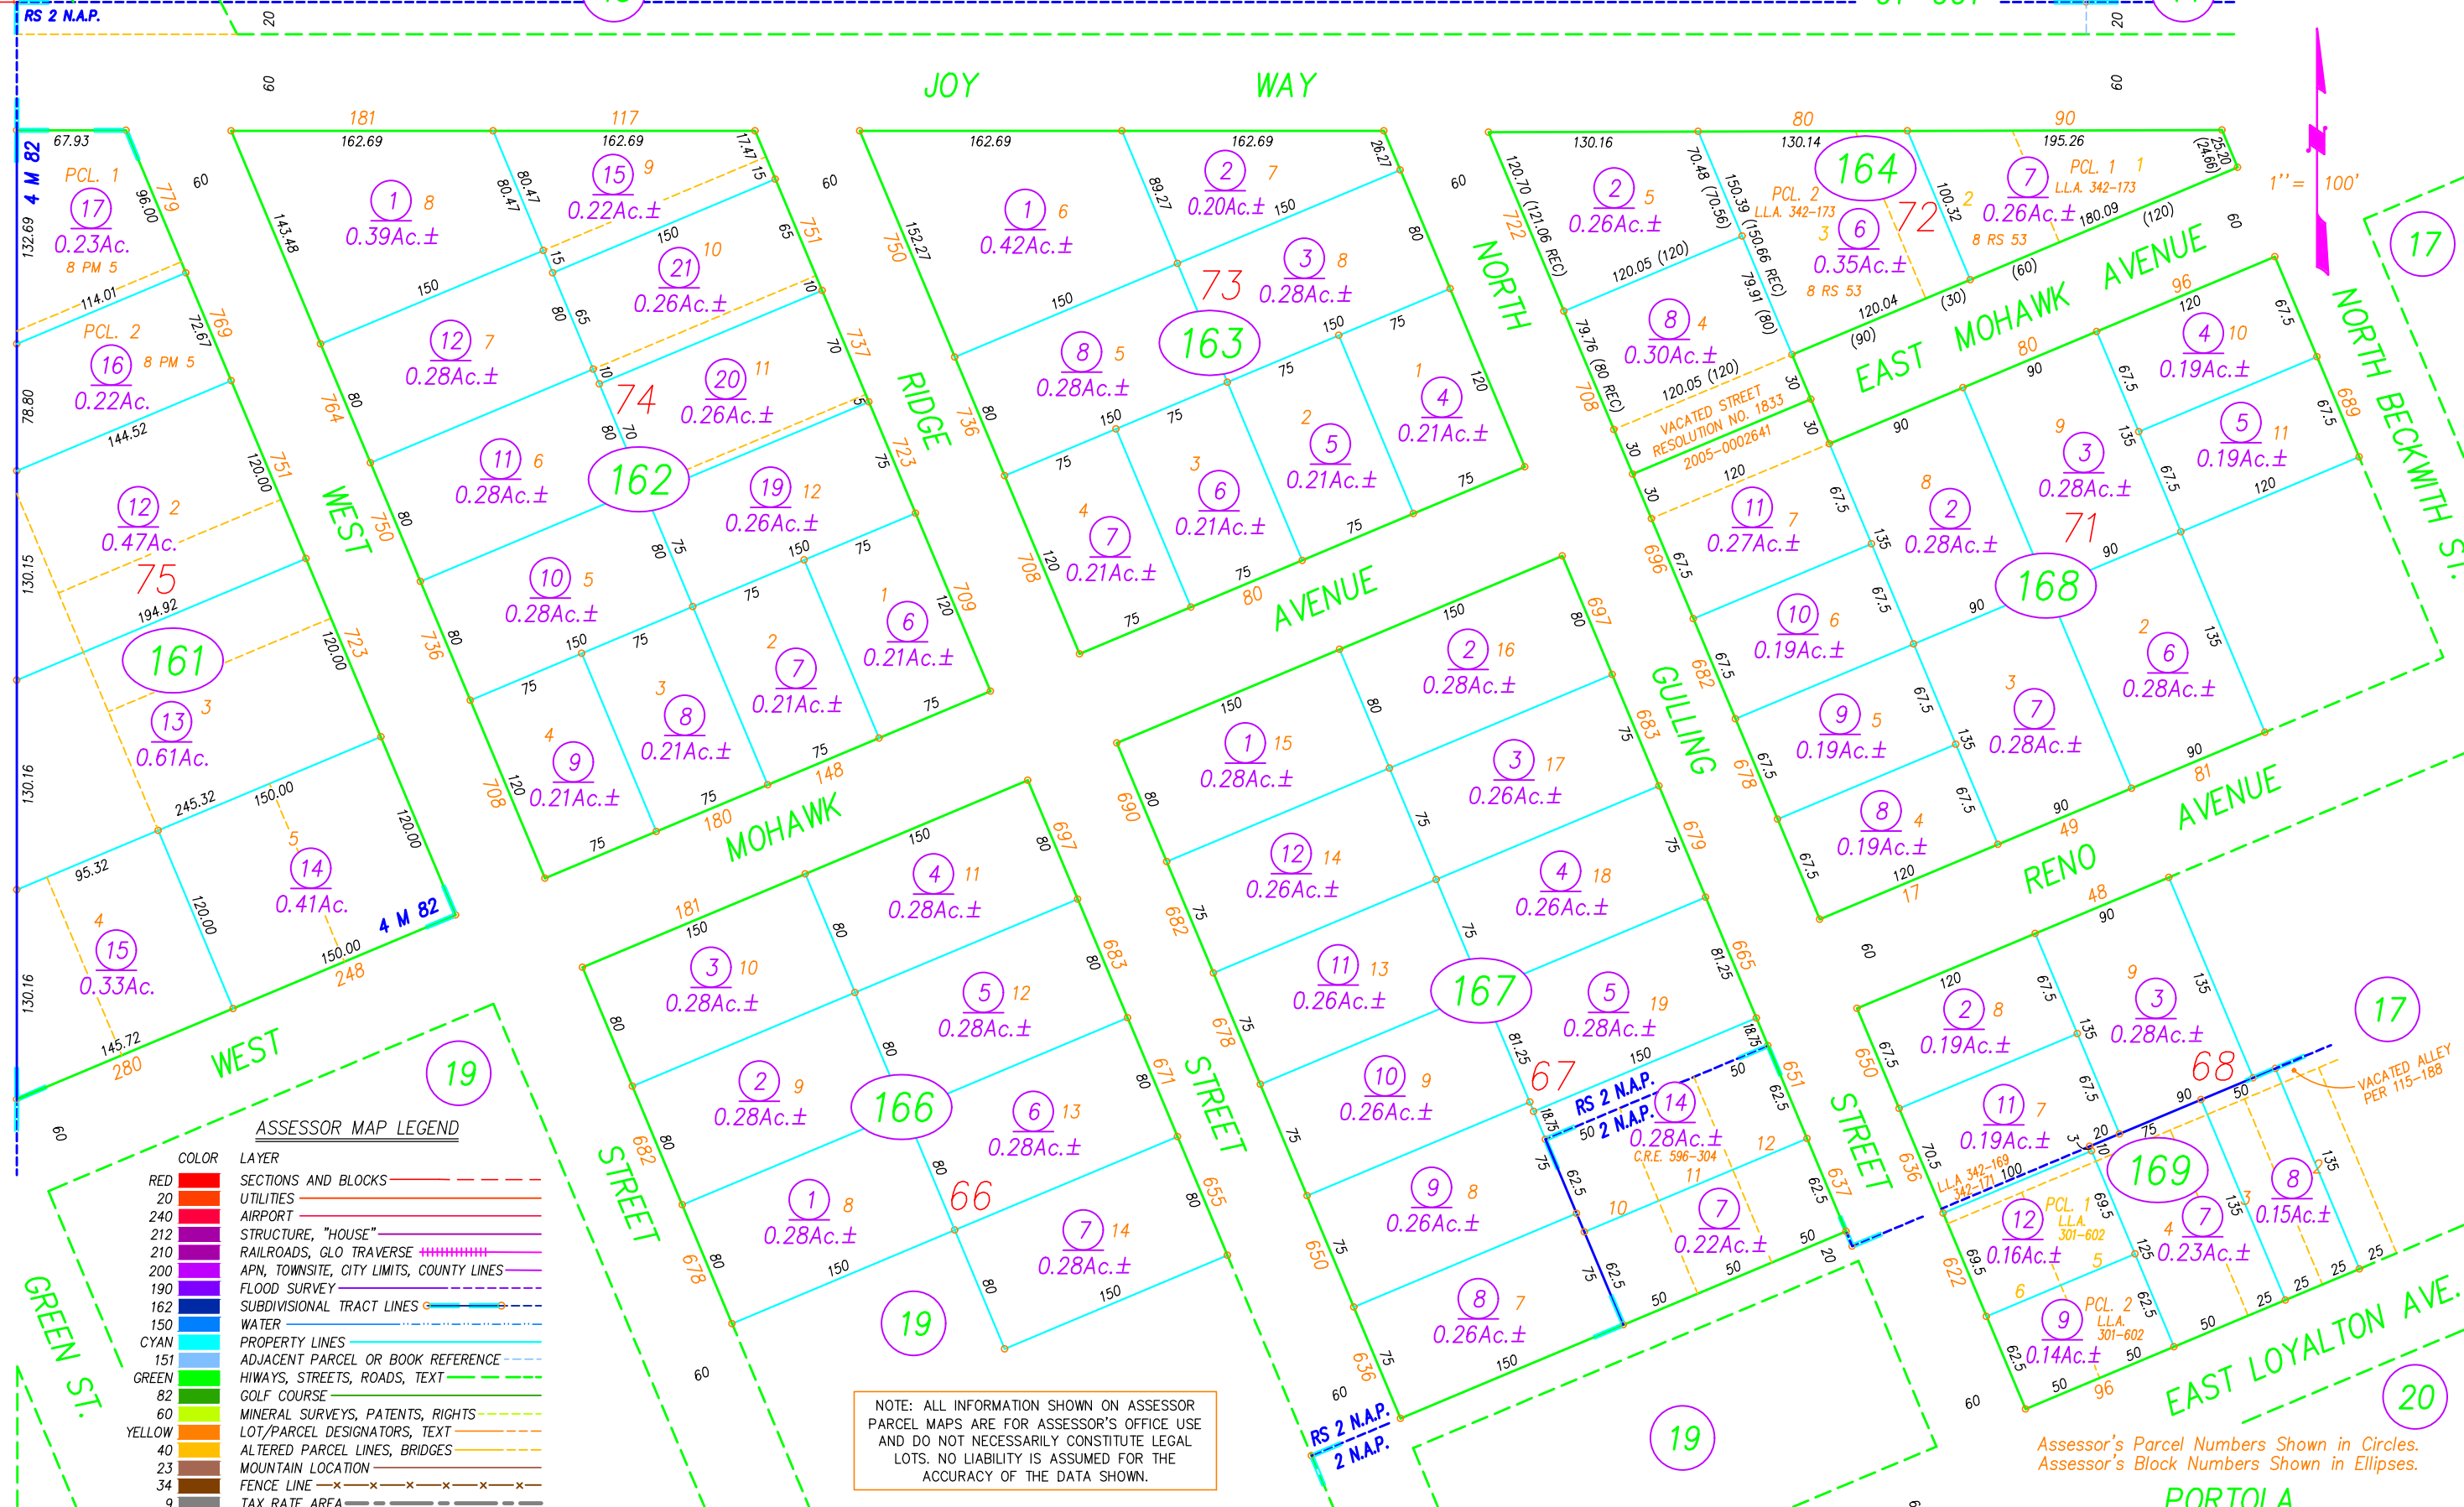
RS 2 N.A.P.

JOY WAY

1" = 100'

ASSESSOR MAP LEGEND

| COLOR | | LAYER |
|---|---|---|
| RED | | SECTIONS AND BLOCKS |
| 20 | | UTILITIES |
| 240 | | AIRPORT |
| 212 | | STRUCTURE, "HOUSE" |
| 210 | | RAILROADS, GLO TRAVERSE |
| 200 | | APN, TOWNSITE, CITY LIMITS, COUNTY LINES |
| 190 | | FLOOD SURVEY |
| 162 | | SUBDIVISIONAL TRACT LINES |
| 150 | | WATER |
| CYAN | | PROPERTY LINES |
| 151 | | ADJACENT PARCEL OR BOOK REFERENCE |
| GREEN | | HIWAYS, STREETS, ROADS, TEXT |
| 82 | | GOLF COURSE |
| 60 | | MINERAL SURVEYS, PATENTS, RIGHTS |
| YELLOW | | LOT/PARCEL DESIGNATORS, TEXT |
| 40 | | ALTERED PARCEL LINES, BRIDGES |
| 23 | | MOUNTAIN LOCATION |
| 34 | | FENCE LINE |
| 9 | | TAX RATE AREA |

NOTE: ALL INFORMATION SHOWN ON ASSESSOR PARCEL MAPS ARE FOR ASSESSOR'S OFFICE USE AND DO NOT NECESSARILY CONSTITUTE LEGAL LOTS. NO LIABILITY IS ASSUMED FOR THE ACCURACY OF THE DATA SHOWN.

Assessor's Parcel Numbers Shown in Circles.
Assessor's Block Numbers Shown in Ellipses.

WEST, WEST, RIDGE, MOHAWK, AVENUE, NORTH, GULLING, STREET, STREET, STREET, GREEN ST., EAST MOHAWK AVENUE, RENO AVENUE, NORTH BECKWITH ST., EAST LOYALTON AVE., PORTOLA

161 162 163 164 166 167 168 169
74 73 75 72 71 66 67 68
17 19 19 19 17 20

PCL. 1 17 0.23Ac. 8 PM 5
PCL. 2 16 0.22Ac. 8 PM 5
12 2 0.47Ac.
13 3 0.61Ac.
14 5 0.41Ac.
15 4 0.33Ac.
4 M 82

1 8 0.39Ac.± 15 9 0.22Ac.± 21 10 0.26Ac.± 12 7 0.28Ac.± 20 11 0.26Ac.± 11 6 0.28Ac.± 19 12 0.26Ac.± 10 5 0.28Ac.± 6 1 0.21Ac.± 7 2 0.21Ac.± 8 3 0.21Ac.± 9 4 0.21Ac.±

1 6 0.42Ac.± 2 7 0.20Ac.± 3 8 0.28Ac.± 8 5 0.28Ac.± 4 1 0.21Ac.± 5 2 0.21Ac.± 6 3 0.21Ac.± 7 4 0.21Ac.±

2 5 0.26Ac.± PCL. 2 L.L.A. 342-173 6 3 0.35Ac.± 8 RS 53 PCL. 1 1 7 2 L.L.A. 342-173 0.26Ac.± 8 RS 53 8 4 0.30Ac.±
VACATED STREET RESOLUTION NO. 1833 2005-0002641
11 7 0.27Ac.± 2 8 0.28Ac.± 3 9 0.28Ac.± 4 10 0.19Ac.± 5 11 0.19Ac.± 10 6 0.19Ac.± 9 5 0.19Ac.± 8 4 0.19Ac.± 6 2 0.28Ac.± 7 3 0.28Ac.±

2 16 0.28Ac.± 1 15 0.28Ac.± 3 17 0.26Ac.± 12 14 0.26Ac.± 4 18 0.26Ac.± 11 13 0.26Ac.± 5 19 0.28Ac.± 10 9 0.26Ac.± 14 12 0.28Ac.± C.R.E. 596-304 9 8 0.26Ac.± 7 11 0.22Ac.± 8 7 0.26Ac.±
RS 2 N.A.P. 2 N.A.P.

4 11 0.28Ac.± 3 10 0.28Ac.± 5 12 0.28Ac.± 2 9 0.28Ac.± 6 13 0.28Ac.± 1 8 0.28Ac.± 7 14 0.28Ac.±

2 8 0.19Ac.± 3 9 0.28Ac.± 11 7 0.19Ac.± L.L.A. 342-169 342-171 12 PCL. 1 L.L.A. 301-602 0.16Ac.± 7 4 0.23Ac.± 8 3 0.15Ac.± 9 PCL. 2 L.L.A. 301-602 6 0.14Ac.±
VACATED ALLEY PER 115-188